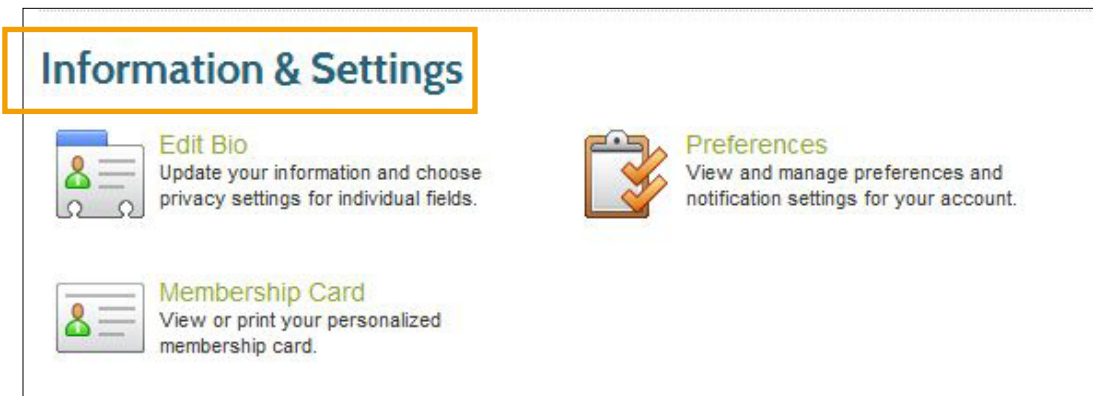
Information & Settings

Edit Bio
Update your information and choose privacy settings for individual fields.

Preferences
View and manage preferences and notification settings for your account.

Membership Card
View or print your personalized membership card.